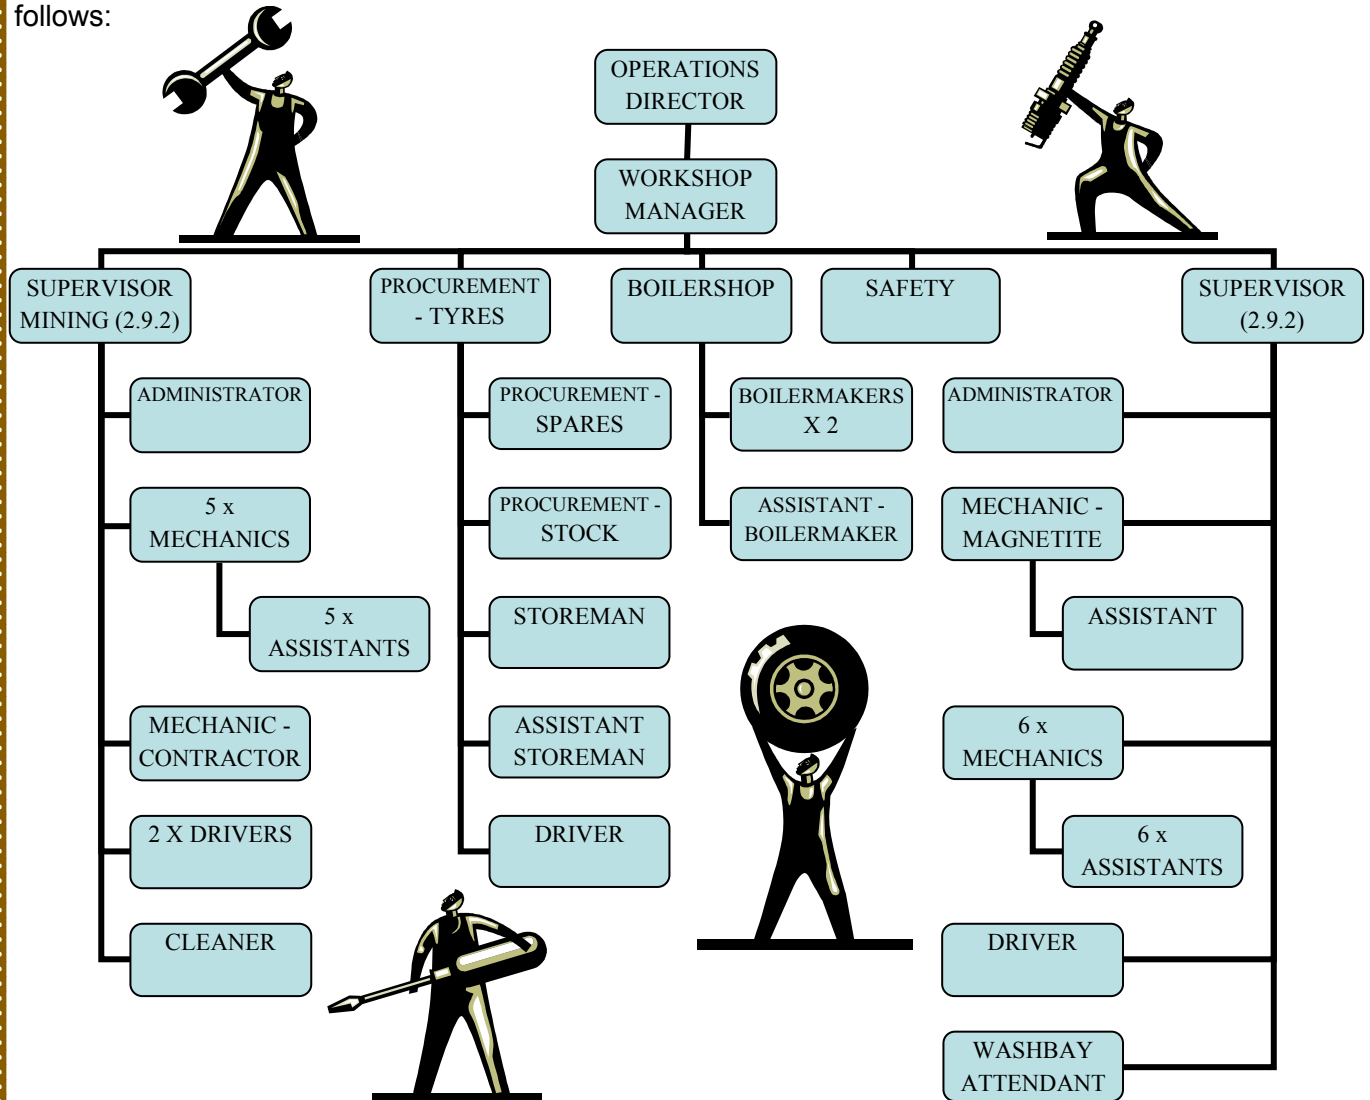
follows:

OPERATIONS DIRECTOR

WORKSHOP MANAGER

SUPERVISOR MINING (2.9.2)

PROCUREMENT - TYRES

BOILERSHOP

SAFETY

SUPERVISOR (2.9.2)

ADMINISTRATOR

5 x MECHANICS

5 x ASSISTANTS

MECHANIC - CONTRACTOR

2 X DRIVERS

CLEANER

PROCUREMENT - SPARES

PROCUREMENT - STOCK

STOREMAN

ASSISTANT STOREMAN

DRIVER

BOILERMAKERS X 2

ASSISTANT - BOILERMAKER

ADMINISTRATOR

MECHANIC - MAGNETITE

ASSISTANT

6 x MECHANICS

6 x ASSISTANTS

DRIVER

WASHBAY ATTENDANT